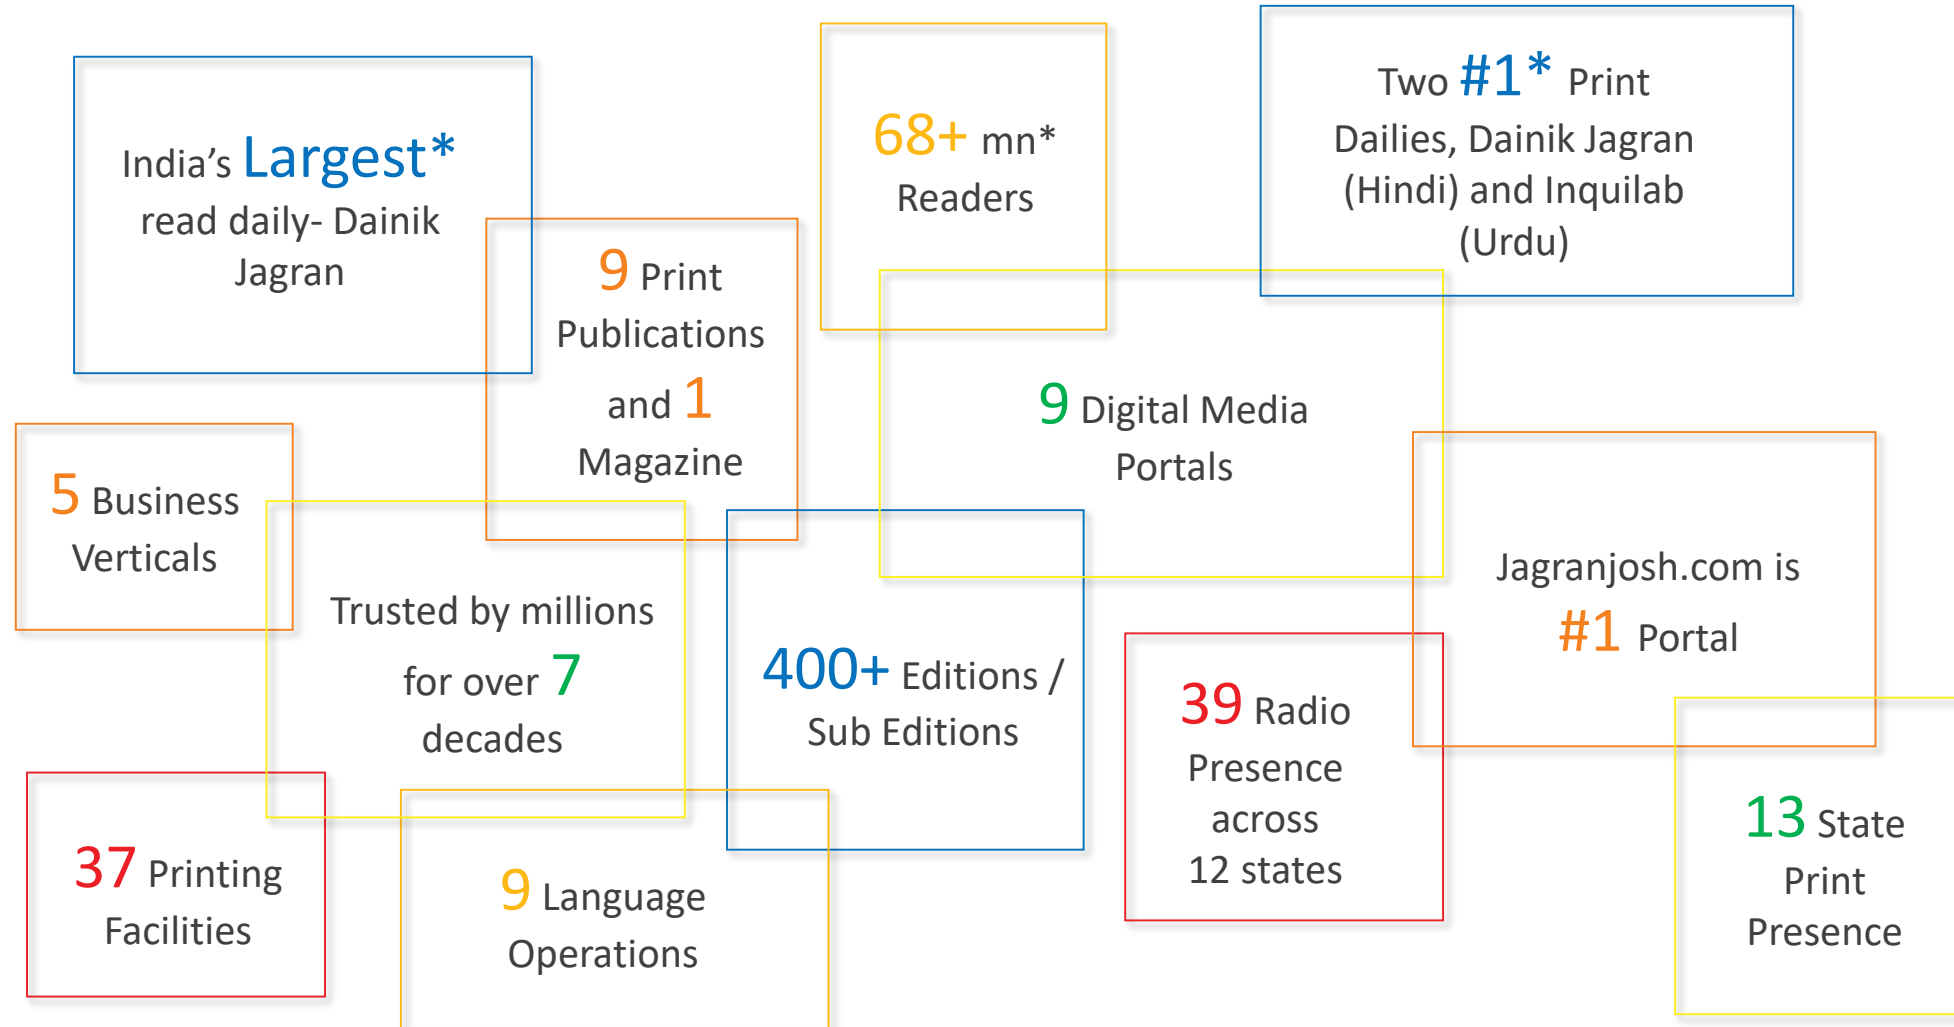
India's Largest* read daily- Dainik Jagran

68+ mn* Readers

Two #1* Print Dailies, Dainik Jagran (Hindi) and Inquilab (Urdu)

9 Print Publications and 1 Magazine

9 Digital Media Portals

5 Business Verticals

Trusted by millions for over 7 decades

400+ Editions / Sub Editions

Jagranjosh.com is #1 Portal

39 Radio Presence across 12 states

37 Printing Facilities

9 Language Operations

13 State Print Presence